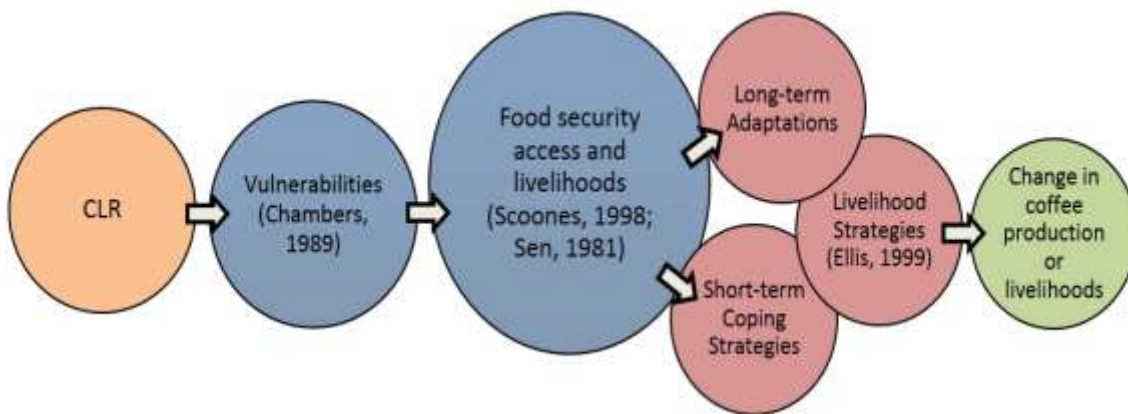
CLR

Vulnerabilities (Chambers, 1989)

Food security access and livelihoods (Scoones, 1998; Sen, 1981)

Long-term Adaptations

Short-term Coping Strategies

Livelihood Strategies (Ellis, 1999)

Change in coffee production or livelihoods